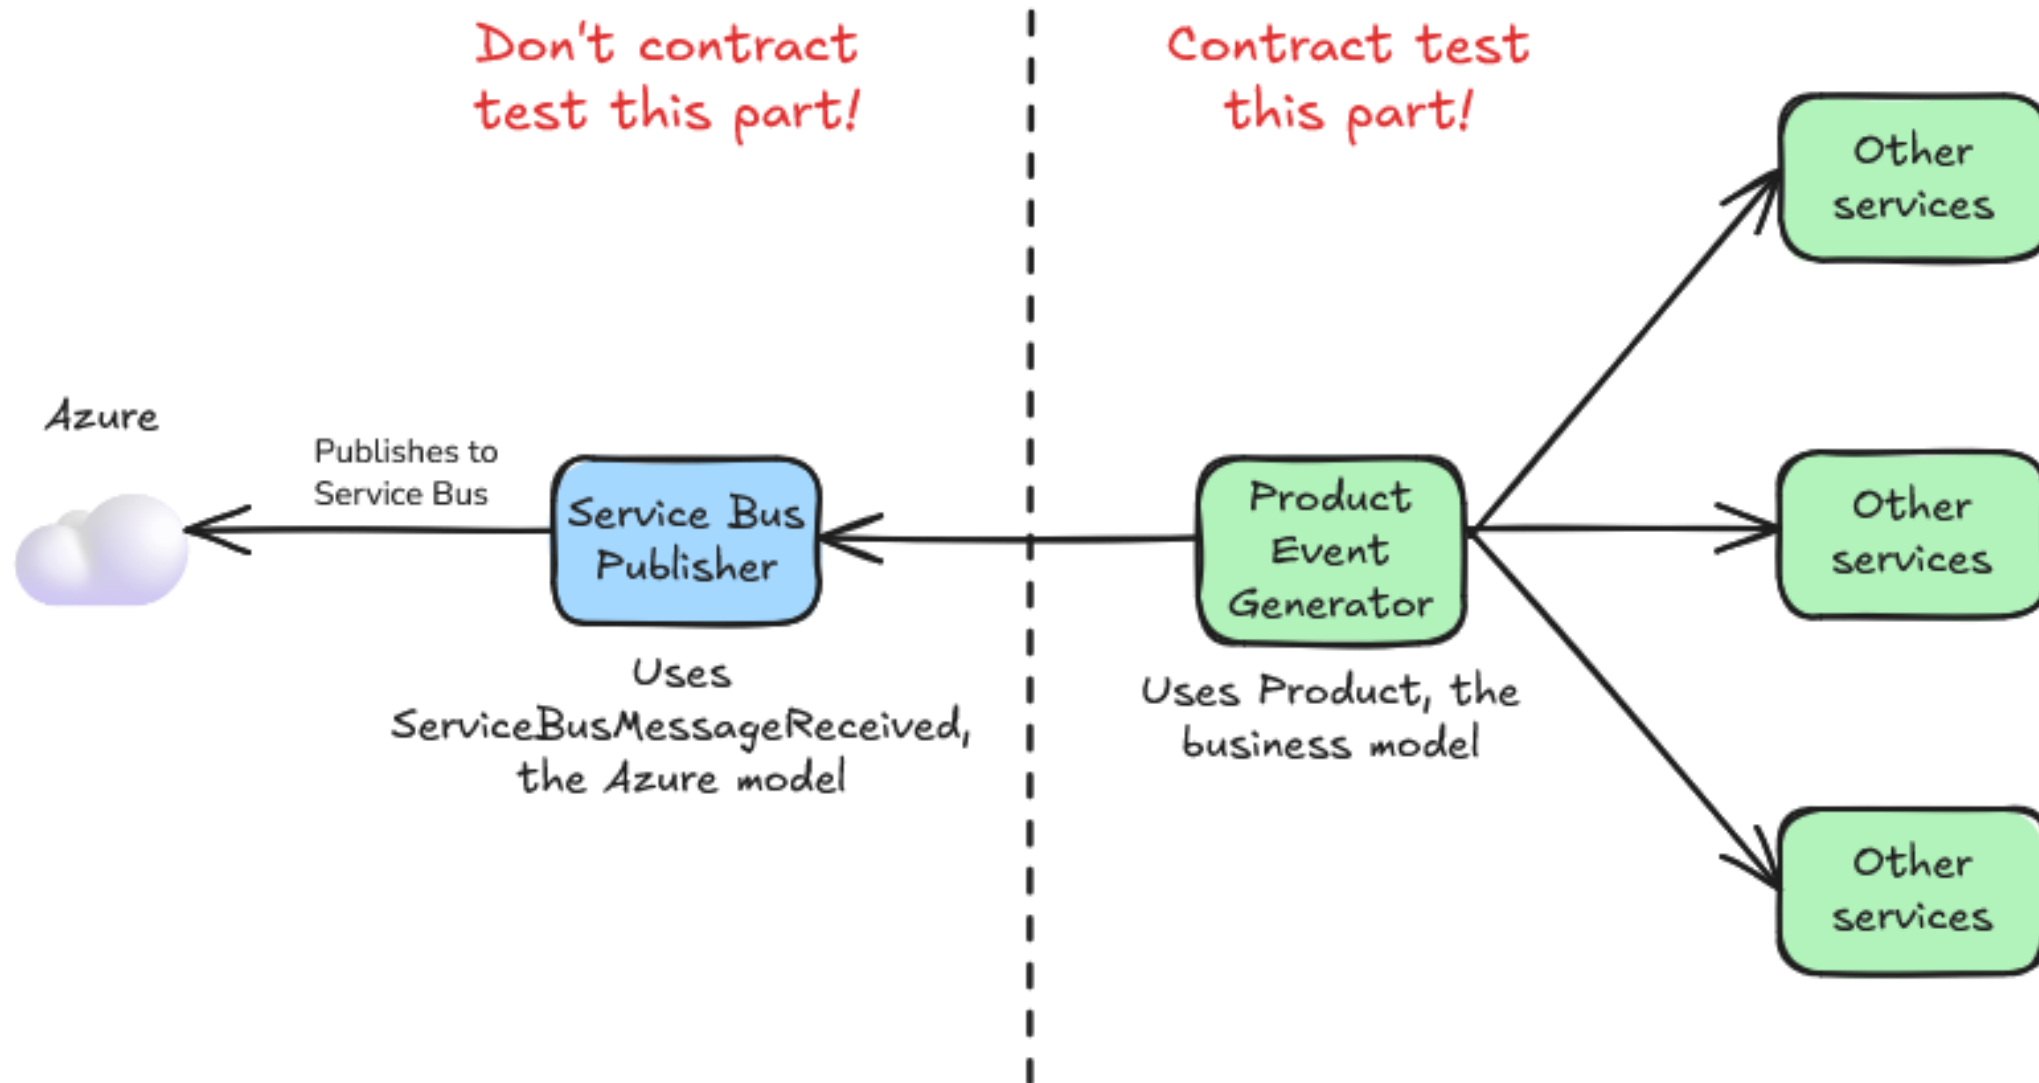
Don't contract test this part!

Contract test this part!

Azure

Publishes to Service Bus

Service Bus Publisher

Uses ServiceBusMessageReceived, the Azure model

Product Event Generator

Uses Product, the business model

Other services

Other services

Other services